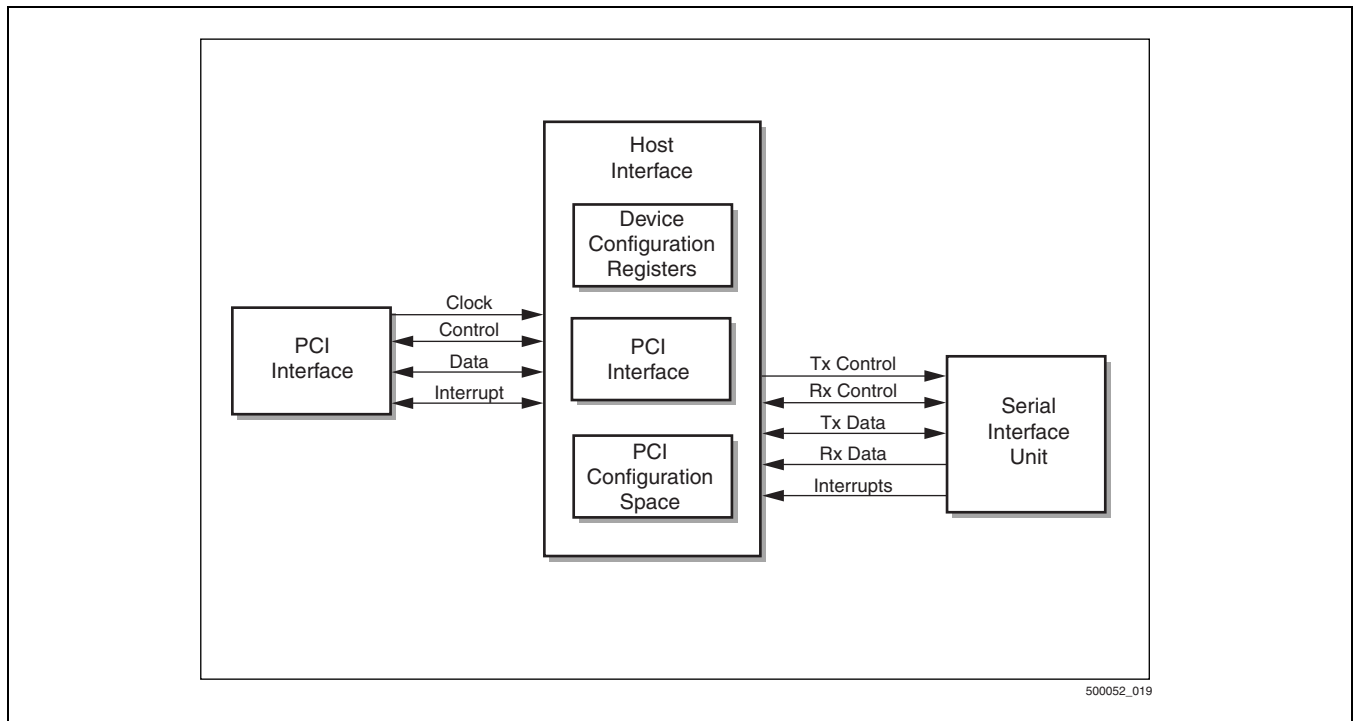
PCI Interface

Clock
Control
Data
Interrupt

Host Interface

Device Configuration Registers

PCI Interface

PCI Configuration Space

Tx Control
Rx Control
Tx Data
Rx Data
Interrupts

Serial Interface Unit

500052_019